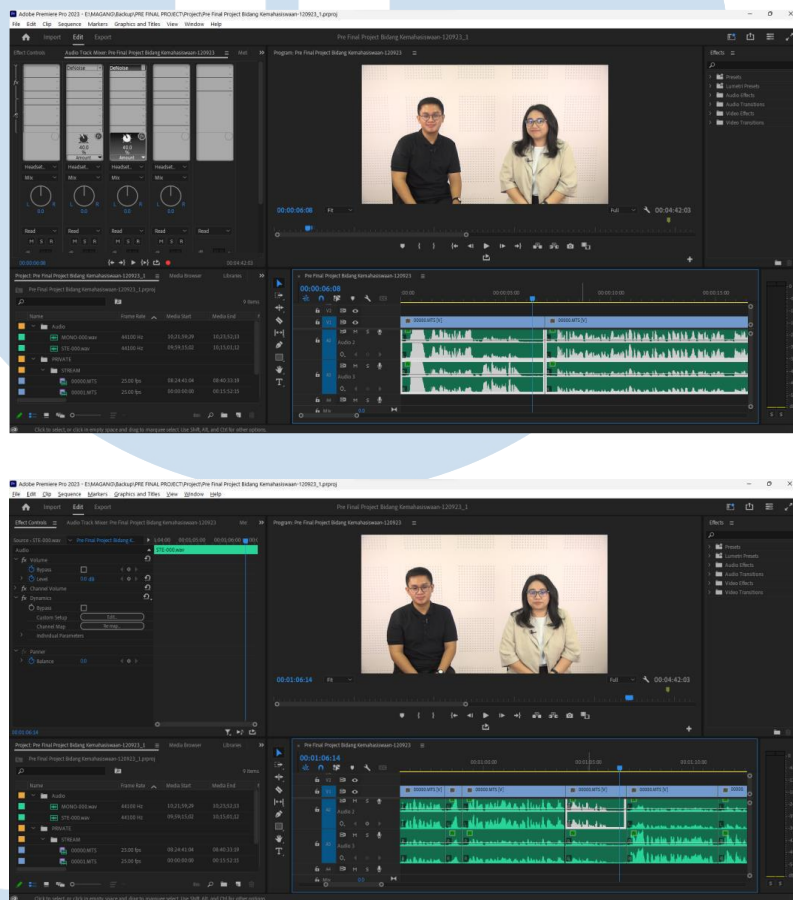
Adobe Premiere Pro 2023 - E:\MAGANG\Backup\PRE FINAL PROJECT\Project\Pre Final Project Bidang Kemahasiswaan-120923_1.prproj
File Edit Clip Sequence Markers Graphics and Titles View Window Help
Import Edit Export
Pre Final Project Bidang Kemahasiswaan-120923_1
Effect Controls Audio Track Mixer: Pre Final Project Bidang Kemahasiswaan-120923_1 Met
Program: Pre Final Project Bidang Kemahasiswaan-120923_1
Effects
Presets
Lumetri Presets
Audio Effects
Audio Transitions
Video Effects
Video Transitions
DeNoise DeNoise
40.0 40.0
Headset Headset Headset Headset
Mix Mix Mix Mix
0.0 0.0 0.0 0.0
Read Read Read Read
M S R M S R M S R M S R
00:00:06:08 00:04:42:03
00:00:06:08 Fit Full 00:04:42:03
Project: Pre Final Project Bidang Kemahasiswaan-120923_1 Media Browser Libraries
Pre Final Project Bidang Kemahasiswaan-120923_1.prproj
9 items
Name Frame Rate Media Start Media End
Audio
MONO-000.wav 44100 Hz 10;21;59;29 10;23;51;21
STE-000.wav 44100 Hz 09;59;15;20 10;15;01;12
PRIVATE
STREAM
00000.MTS 25.00 fps 08:24:41:06 08:40:22:18
00001.MTS 25.00 fps 00:00:00:00 00:15:52:15
Pre Final Project Bidang Kemahasiswaan-120923_1
00:00:06:08
00:00 00:00:05:00 00:00:10:00 00:00:15:00
V3 V2 V1
00000.MTS [V] 00000.MTS [V]
A1 Audio 1 A2 Audio 2 A3 Audio 3
Mix 0.0
Click to select, or click in empty space and drag to marquee select. Use Shift, Alt, and Ctrl for other options.

Adobe Premiere Pro 2023 - E:\MAGANG\Backup\PRE FINAL PROJECT\Project\Pre Final Project Bidang Kemahasiswaan-120923_1.prproj
File Edit Clip Sequence Markers Graphics and Titles View Window Help
Import Edit Export
Pre Final Project Bidang Kemahasiswaan-120923_1
Effect Controls Audio Track Mixer: Pre Final Project Bidang Kemahasiswaan-120923_1 Met
Program: Pre Final Project Bidang Kemahasiswaan-120923_1
Source - STE-000.wav Pre Final Project Bidang K... 1;04:00 00;05;05;00 00;01;06;00 00;01
STE-000.wav
Audio
fx Volume
Bypass
Level 0.0 dB
fx Channel Volume
fx Dynamics
Bypass
Custom Setup Edit...
Channel Map Re-map...
Individual Parameters
Panner
Balance 0.0
Effects
Presets
Lumetri Presets
Audio Effects
Audio Transitions
Video Effects
Video Transitions
00:01:06:14 Fit Full 00:04:42:03
Project: Pre Final Project Bidang Kemahasiswaan-120923_1 Media Browser Libraries
Pre Final Project Bidang Kemahasiswaan-120923_1.prproj
9 items
Name Frame Rate Media Start Media End
Audio
MONO-000.wav 44100 Hz 10;21;59;29 10;23;51;21
STE-000.wav 44100 Hz 09;59;15;20 10;15;01;12
PRIVATE
STREAM
00000.MTS 25.00 fps 08:24:41:06 08:40:22:18
00001.MTS 25.00 fps 00:00:00:00 00:15:52:15
Pre Final Project Bidang Kemahasiswaan-120923_1
00:01:06:14
00:01:00:00 00:01:05:00 00:01:10:00
V3 V2 V1
00000.MTS [V] 00000.MTS [V] 00000.MTS [V]
A1 A2 Audio 2 A3 Audio 3
Mix 0.0
Click to select, or click in empty space and drag to marquee select. Use Shift, Alt, and Ctrl for other options.